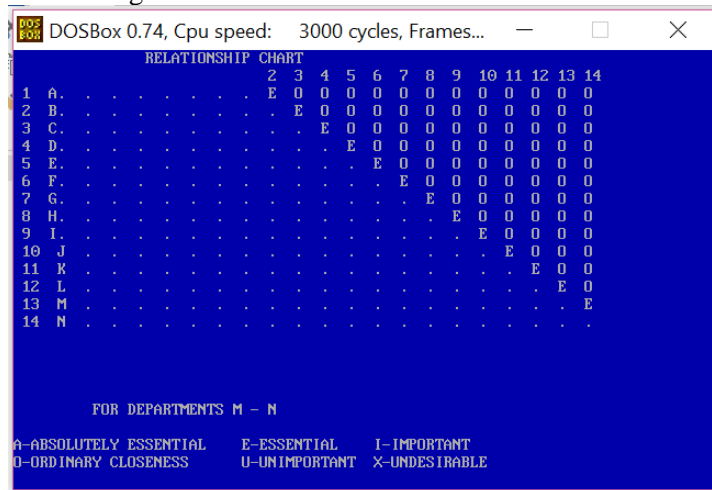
DOSBox 0.74, Cpu speed: 3000 cycles, Frames...

RELATIONSHIP CHART

|  |  | 2 | 3 | 4 | 5 | 6 | 7 | 8 | 9 | 10 | 11 | 12 | 13 | 14 |
|---|---|---|---|---|---|---|---|---|---|---|---|---|---|---|
| 1 | A. . . . . . . . . . | E | O | O | O | O | O | O | O | O | O | O | O | O |
| 2 | B. . . . . . . . . . . | . | E | O | O | O | O | O | O | O | O | O | O | O |
| 3 | C. . . . . . . . . . . | . | . | E | O | O | O | O | O | O | O | O | O | O |
| 4 | D. . . . . . . . . . . | . | . | . | E | O | O | O | O | O | O | O | O | O |
| 5 | E. . . . . . . . . . . | . | . | . | . | E | O | O | O | O | O | O | O | O |
| 6 | F. . . . . . . . . . . | . | . | . | . | . | E | O | O | O | O | O | O | O |
| 7 | G. . . . . . . . . . . | . | . | . | . | . | . | E | O | O | O | O | O | O |
| 8 | H. . . . . . . . . . . | . | . | . | . | . | . | . | E | O | O | O | O | O |
| 9 | I. . . . . . . . . . . | . | . | . | . | . | . | . | . | E | O | O | O | O |
| 10 | J . . . . . . . . . . | . | . | . | . | . | . | . | . | . | E | O | O | O |
| 11 | K . . . . . . . . . . | . | . | . | . | . | . | . | . | . | . | E | O | O |
| 12 | L . . . . . . . . . . | . | . | . | . | . | . | . | . | . | . | . | E | O |
| 13 | M . . . . . . . . . . | . | . | . | . | . | . | . | . | . | . | . | . | E |
| 14 | N . . . . . . . . . . | . | . | . | . | . | . | . | . | . | . | . | . | . |

FOR DEPARTMENTS M - N

A-ABSOLUTELY ESSENTIAL    E-ESSENTIAL    I-IMPORTANT
O-ORDINARY CLOSENESS    U-UNIMPORTANT    X-UNDESIRABLE